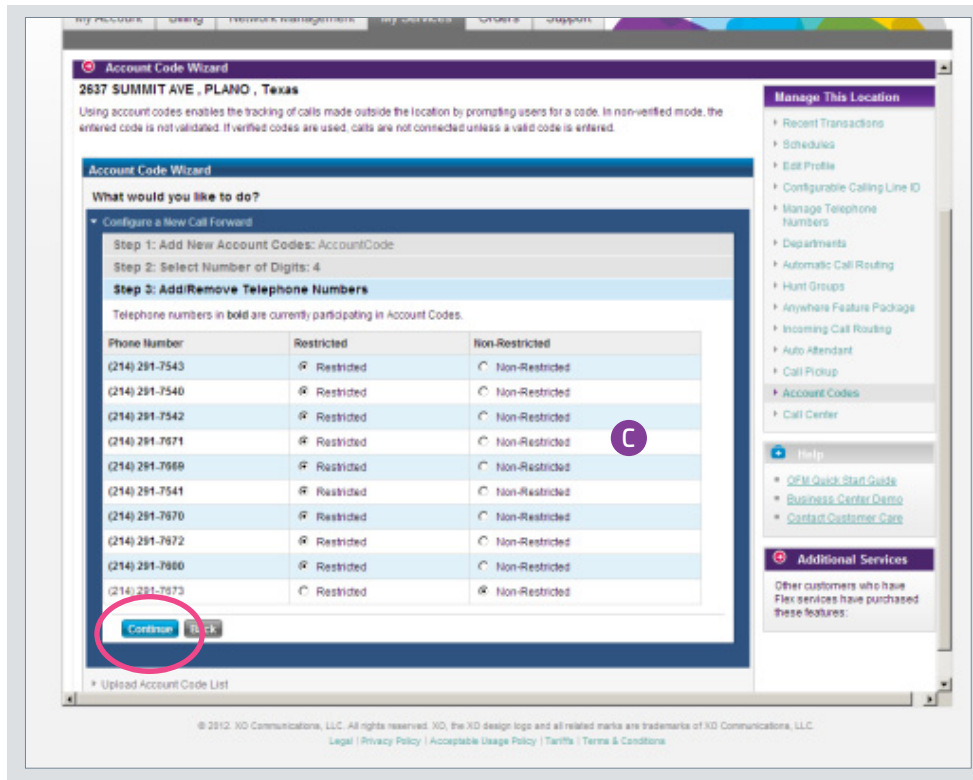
My Account | Billing | Network Management | My Services | Orders | Support

Account Code Wizard

2637 SUMMIT AVE , PLANO , Texas

Using account codes enables the tracking of calls made outside the location by prompting users for a code. In non-verified mode, the entered code is not validated. If verified codes are used, calls are not connected unless a valid code is entered.

Account Code Wizard

What would you like to do?

Configure a New Call Forward

Step 1: Add New Account Codes: AccountCode

Step 2: Select Number of Digits: 4

Step 3: Add/Remove Telephone Numbers

Telephone numbers in bold are currently participating in Account Codes.

| Phone Number | Restricted | Non-Restricted |
|---|---|---|
| (214) 291-7543 | Restricted | Non-Restricted |
| (214) 291-7540 | Restricted | Non-Restricted |
| (214) 291-7542 | Restricted | Non-Restricted |
| (214) 291-7671 | Restricted | Non-Restricted |
| (214) 291-7669 | Restricted | Non-Restricted |
| (214) 291-7541 | Restricted | Non-Restricted |
| (214) 291-7670 | Restricted | Non-Restricted |
| (214) 291-7672 | Restricted | Non-Restricted |
| (214) 291-7680 | Restricted | Non-Restricted |
| (214) 291-7673 | Restricted | Non-Restricted |

C

Continue Back

Upload Account Code List

Manage This Location
Recent Transactions
Schedules
Edit Profile
Configurable Calling Line ID
Manage Telephone Numbers
Departments
Automatic Call Routing
Hunt Groups
Anywhere Feature Package
Incoming Call Routing
Auto Attendant
Call Pickup
Account Codes
Call Center

Help
OFM Quick Start Guide
Business Center Demo
Contact Customer Care

Additional Services
Other customers who have Flex services have purchased these features:

© 2012. XO Communications, LLC. All rights reserved. XO, the XO design logo and all related marks are trademarks of XO Communications, LLC.
Legal | Privacy Policy | Acceptable Usage Policy | Tariffs | Terms & Conditions